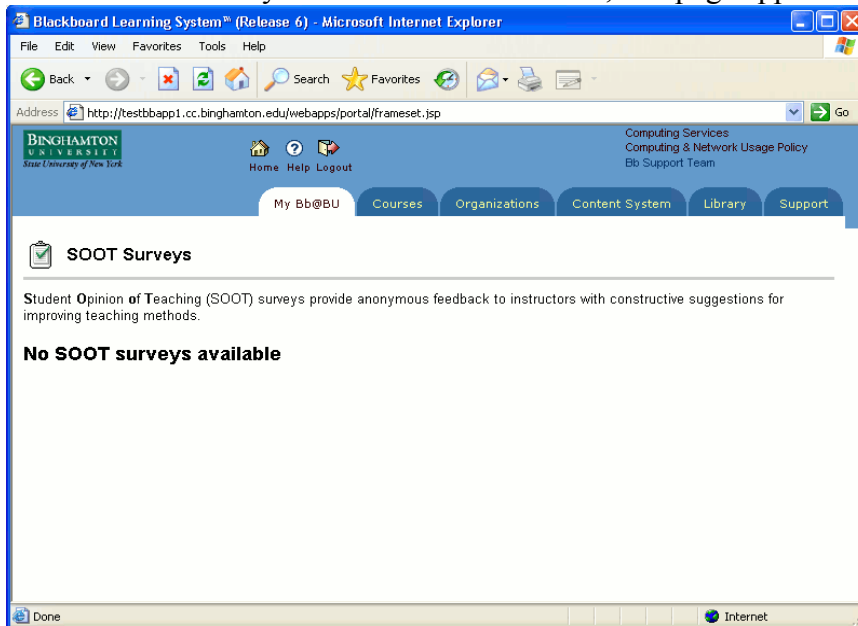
Blackboard Learning System™ (Release 6) - Microsoft Internet Explorer

File Edit View Favorites Tools Help

Back Search Favorites

Address http://testbbapp1.cc.binghamton.edu/webapps/portal/frameset.jsp Go

BINGHAMTON UNIVERSITY State University of New York

Home Help Logout

Computing Services
Computing & Network Usage Policy
Bb Support Team

My Bb@BU Courses Organizations Content System Library Support

SOOT Surveys

Student Opinion of Teaching (SOOT) surveys provide anonymous feedback to instructors with constructive suggestions for improving teaching methods.

No SOOT surveys available

Done Internet